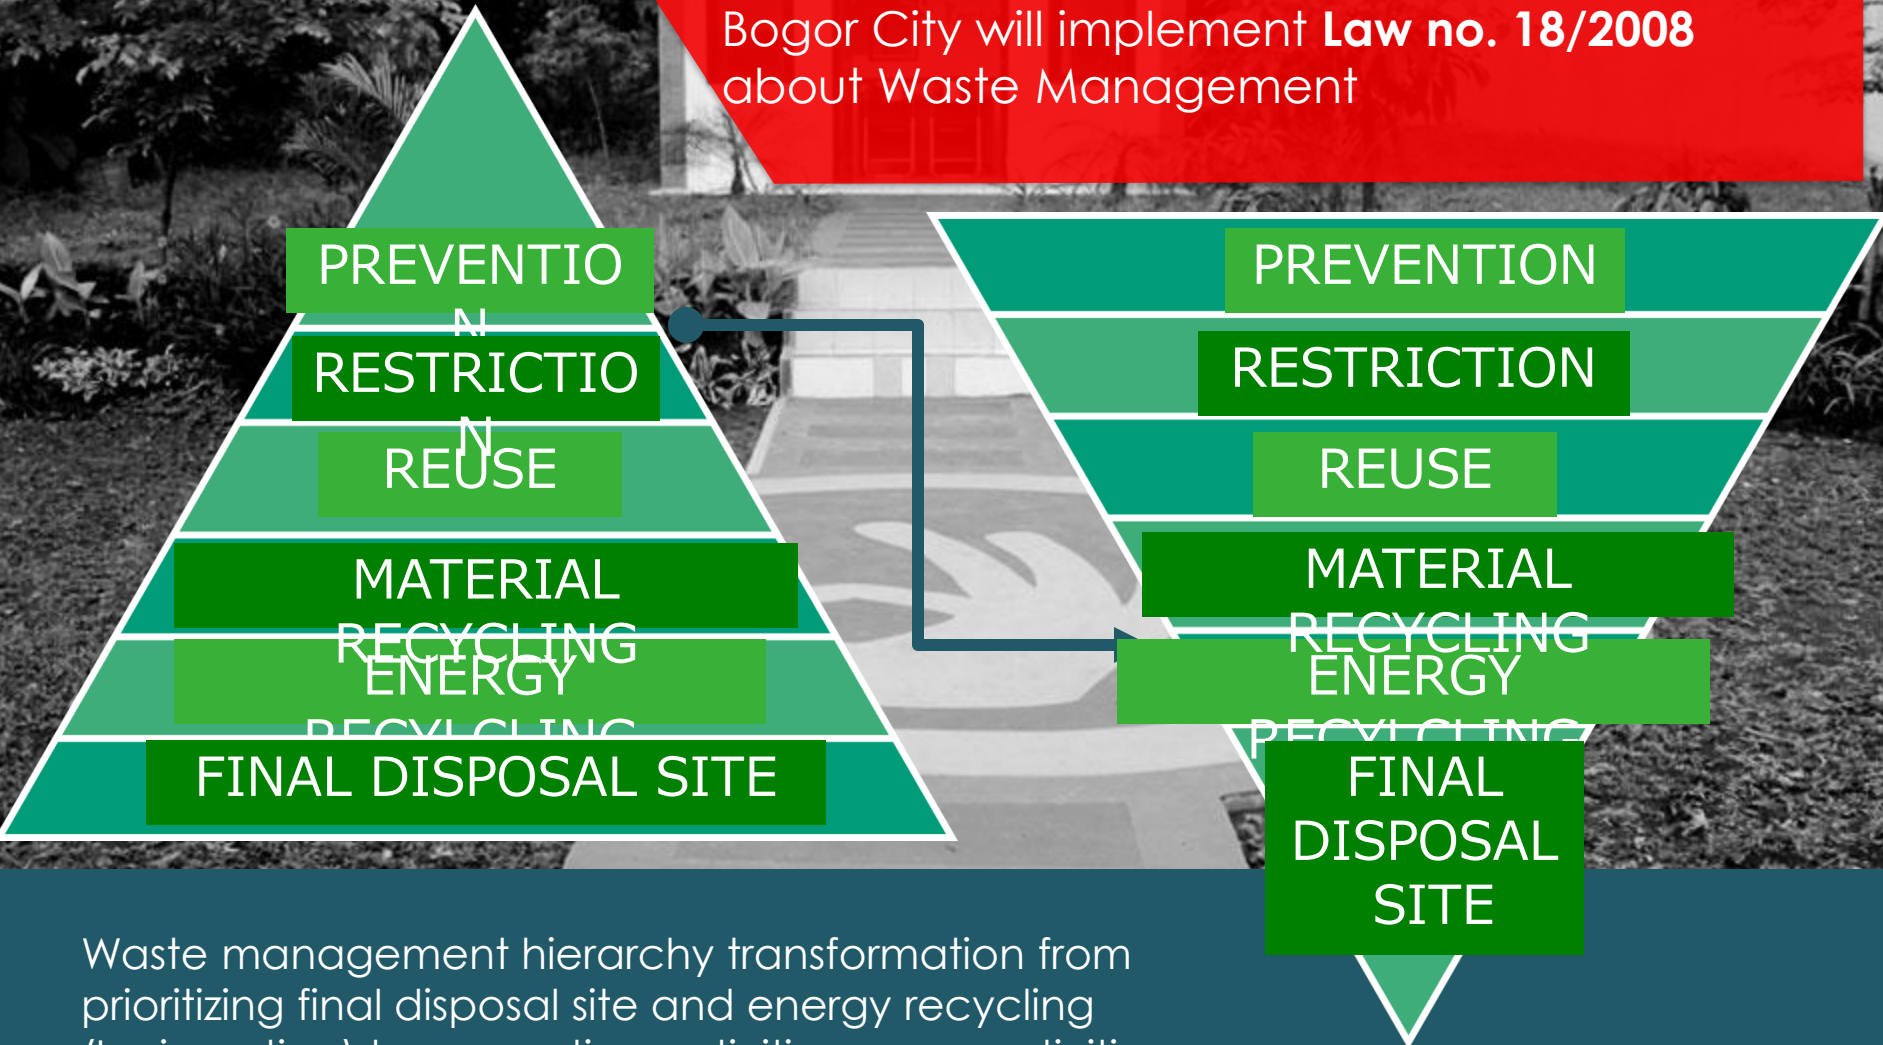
Bogor City will implement **Law no. 18/2008** about Waste Management

PREVENTIO N

RESTRICTIO N

REUSE

MATERIAL RECYCLING

ENERGY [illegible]

FINAL DISPOSAL SITE

PREVENTION

RESTRICTION

REUSE

MATERIAL RECYCLING

ENERGY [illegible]

FINAL DISPOSAL SITE

Waste management hierarchy transformation from prioritizing final disposal site and energy recycling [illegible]